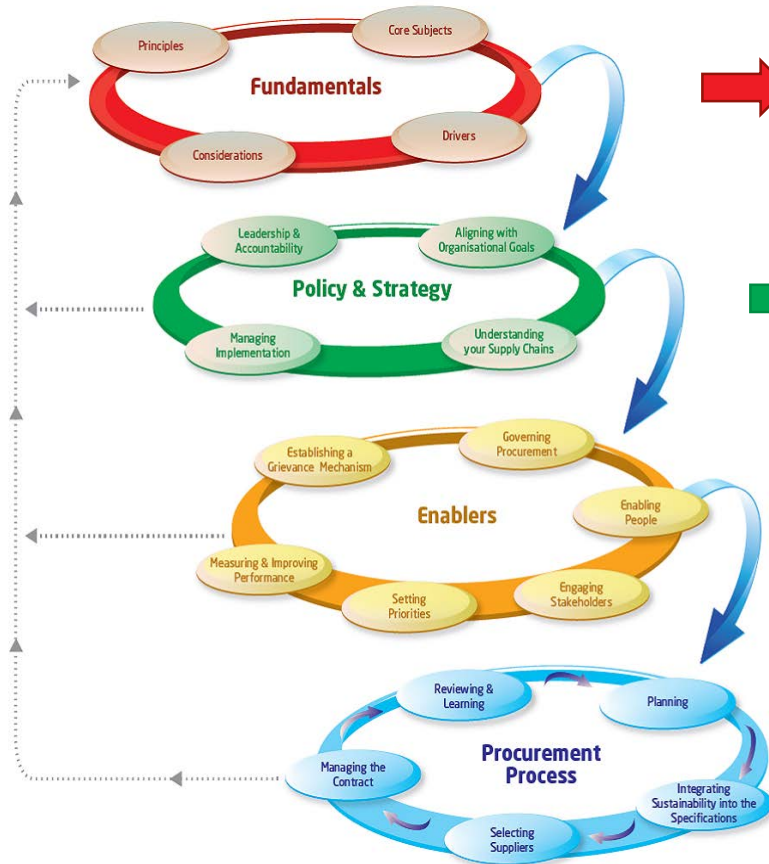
Principles

Core Subjects

Fundamentals

Considerations

Drivers

Leadership & Accountability

Aligning with Organisational Goals

Policy & Strategy

Managing Implementation

Understanding your Supply Chains

Establishing a Grievance Mechanism

Governing Procurement

Enablers

Enabling People

Measuring & Improving Performance

Setting Priorities

Engaging Stakeholders

Reviewing & Learning

Planning

Procurement Process

Managing the Contract

Integrating Sustainability into the Specifications

Selecting Suppliers